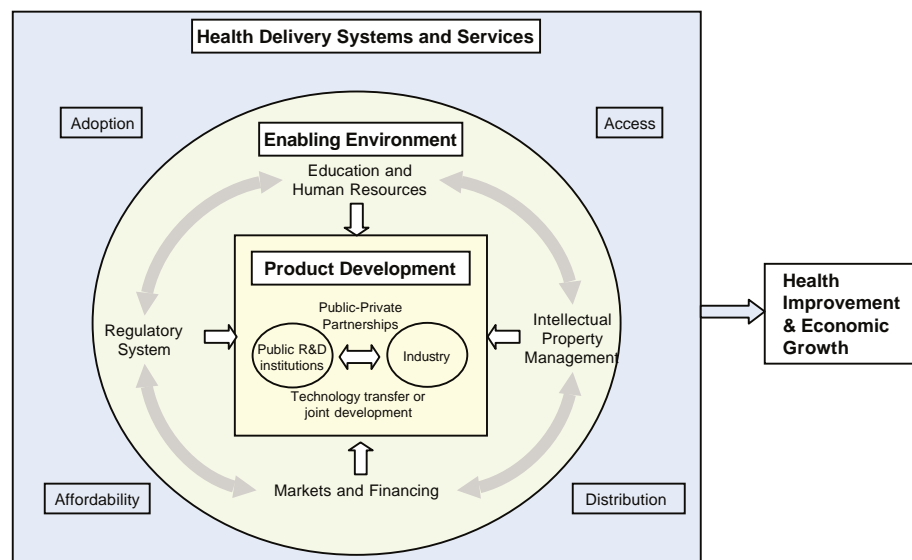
Health Delivery Systems and Services

Adoption

Access

Enabling Environment

Education and Human Resources

Product Development

Public-Private Partnerships

Regulatory System

Public R&D institutions

Industry

Intellectual Property Management

Technology transfer or joint development

Markets and Financing

Affordability

Distribution

Health Improvement & Economic Growth